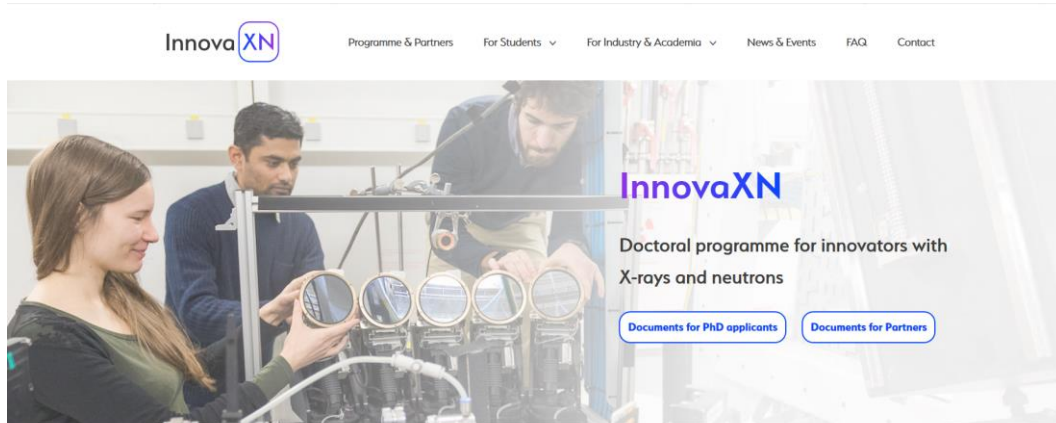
InnovaXN

Programme & Partners For Students For Industry & Academia News & Events FAQ Contact

InnovaXN

Doctoral programme for innovators with X-rays and neutrons

Documents for PhD applicants Documents for Partners